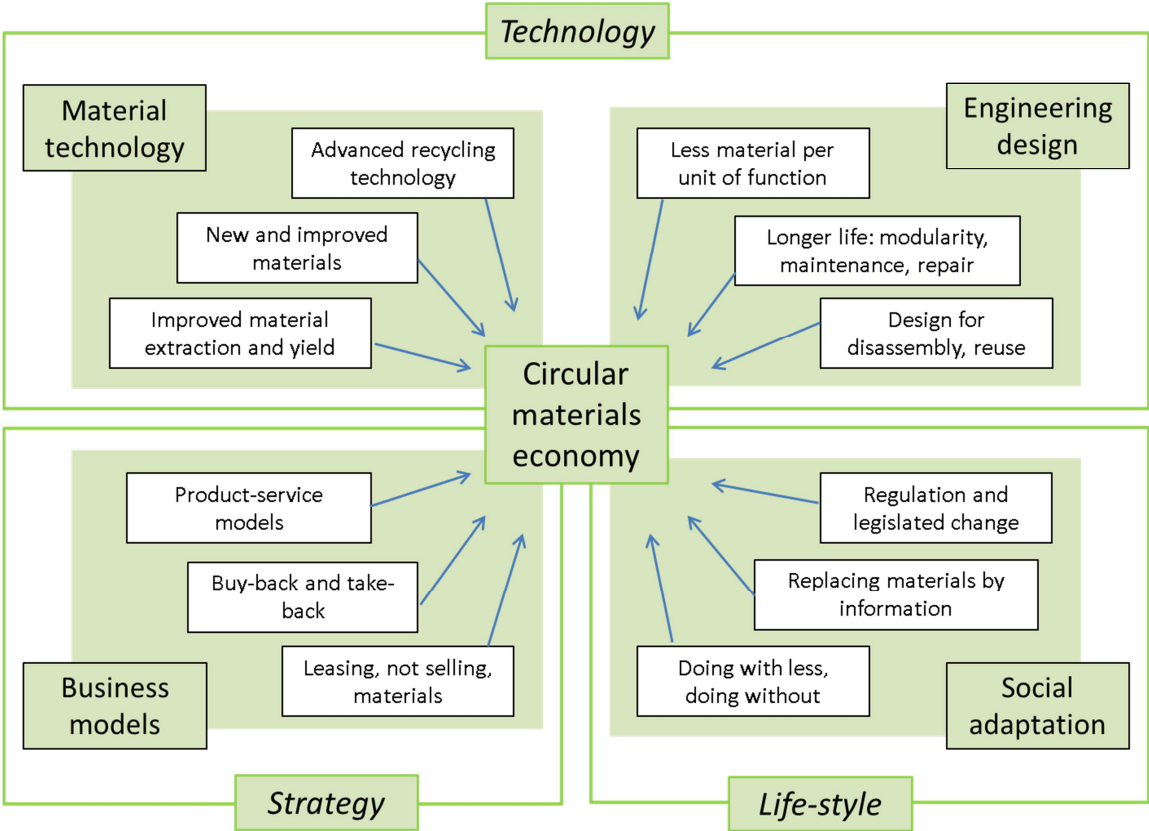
Technology

Material technology

Advanced recycling technology

New and improved materials

Improved material extraction and yield

Engineering design

Less material per unit of function

Longer life: modularity, maintenance, repair

Design for disassembly, reuse

Circular materials economy

Product-service models

Buy-back and take-back

Leasing, not selling, materials

Business models

Regulation and legislated change

Replacing materials by information

Doing with less, doing without

Social adaptation

Strategy

Life-style